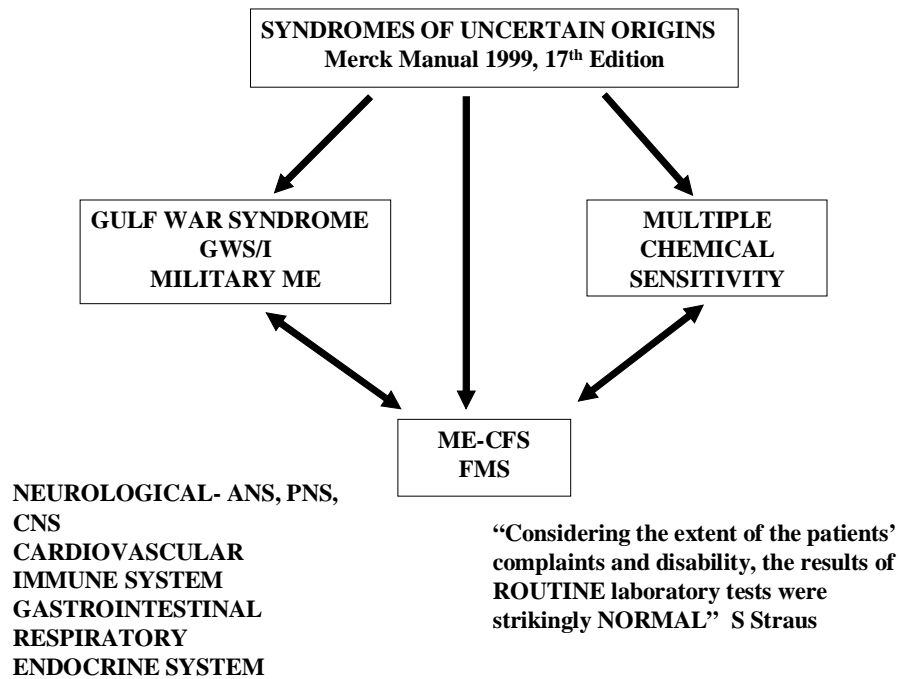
SYNDROMES OF UNCERTAIN ORIGINS
Merck Manual 1999, 17$^{th}$ Edition

GULF WAR SYNDROME
GWS/I
MILITARY ME

MULTIPLE
CHEMICAL
SENSITIVITY

ME-CFS
FMS

NEUROLOGICAL- ANS, PNS, CNS
CARDIOVASCULAR
IMMUNE SYSTEM
GASTROINTESTINAL
RESPIRATORY
ENDOCRINE SYSTEM

"Considering the extent of the patients' complaints and disability, the results of ROUTINE laboratory tests were strikingly NORMAL" S Straus